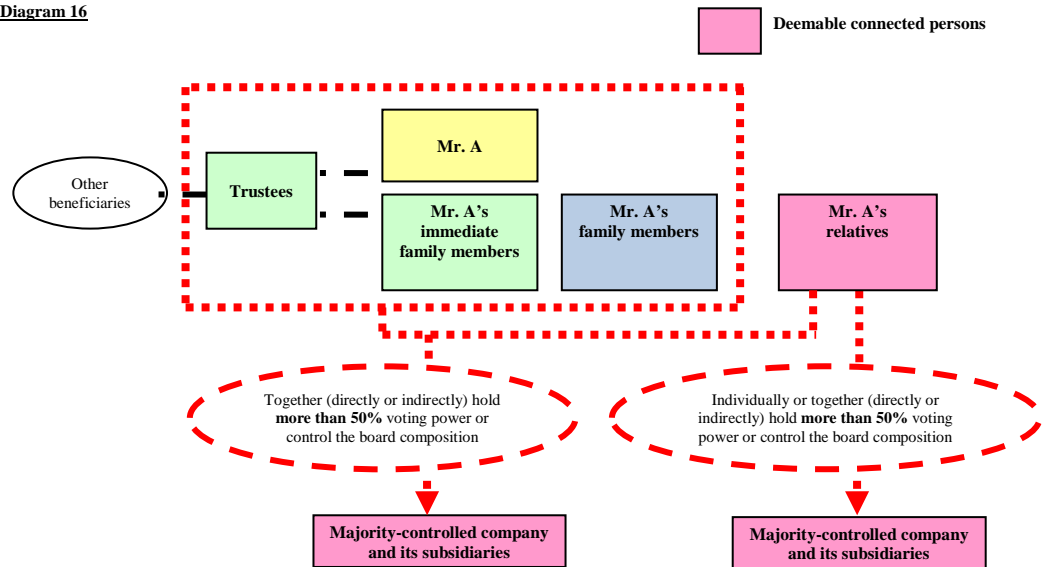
Diagram 16

Deemable connected persons

Other beneficiaries

Trustees

Mr. A

Mr. A's immediate family members

Mr. A's family members

Mr. A's relatives

Together (directly or indirectly) hold **more than 50%** voting power or control the board composition

Individually or together (directly or indirectly) hold **more than 50%** voting power or control the board composition

Majority-controlled company and its subsidiaries

Majority-controlled company and its subsidiaries